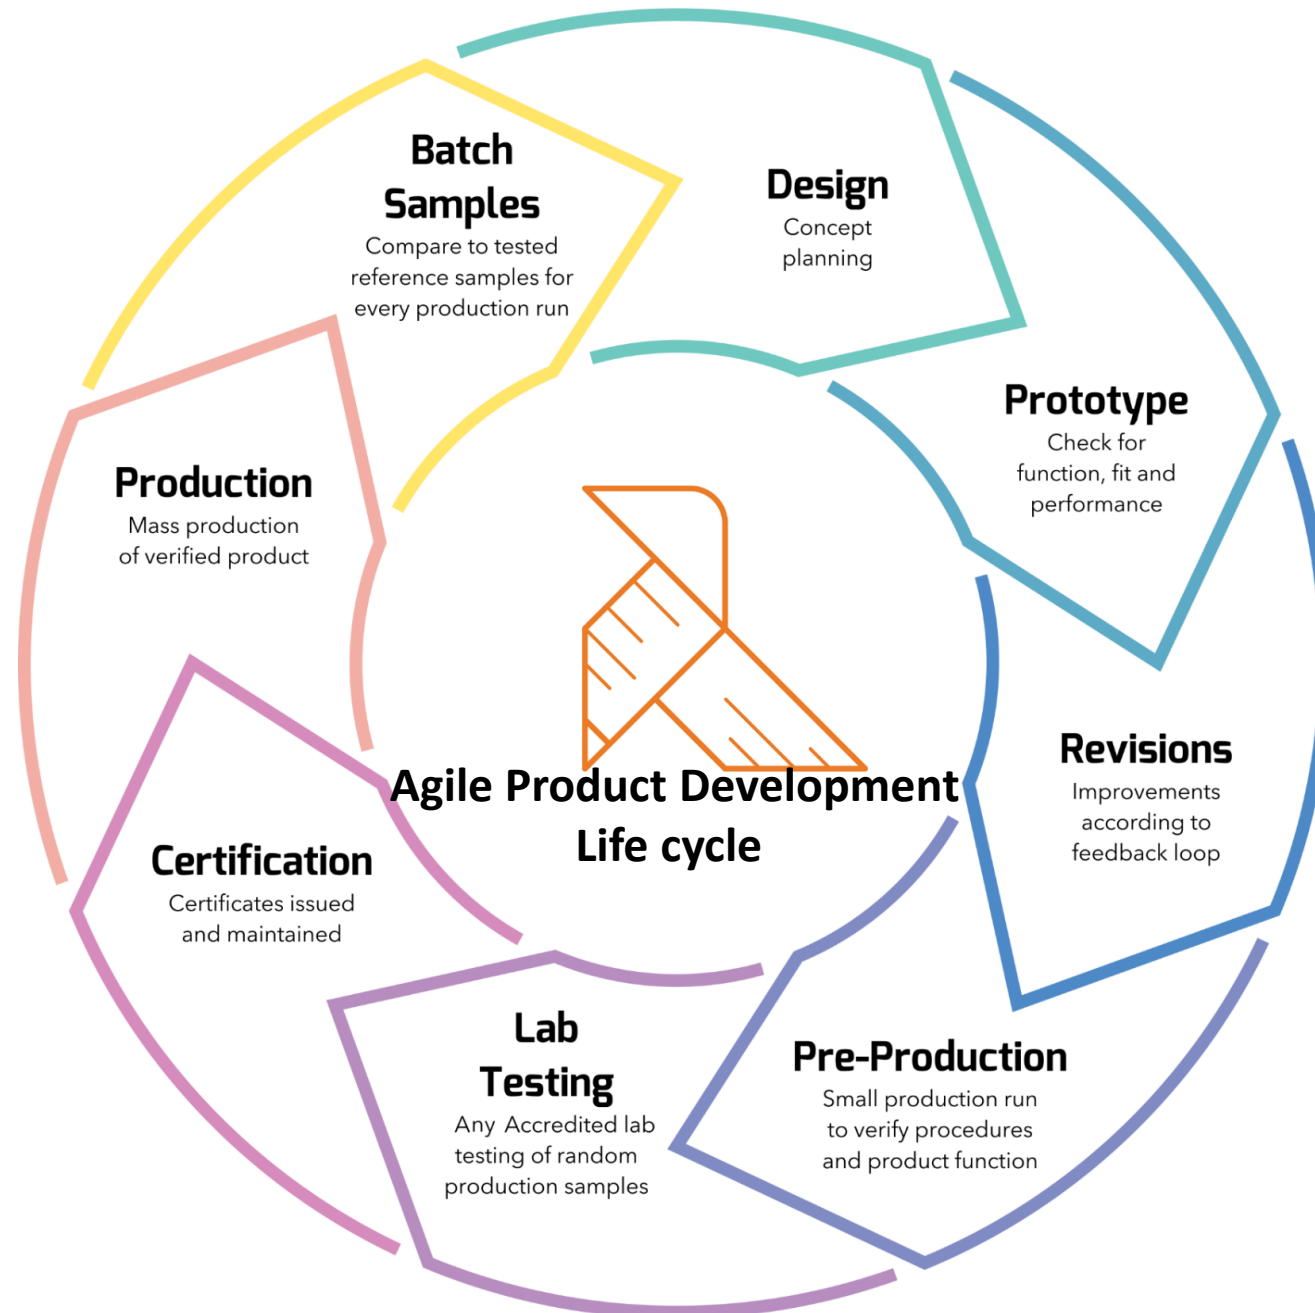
Design
Concept planning

Prototype
Check for function, fit and performance

Revisions
Improvements according to feedback loop

Pre-Production
Small production run to verify procedures and product function

Lab Testing
Any Accredited lab testing of random production samples

Certification
Certificates issued and maintained

Production
Mass production of verified product

Batch Samples
Compare to tested reference samples for every production run

Agile Product Development Life cycle